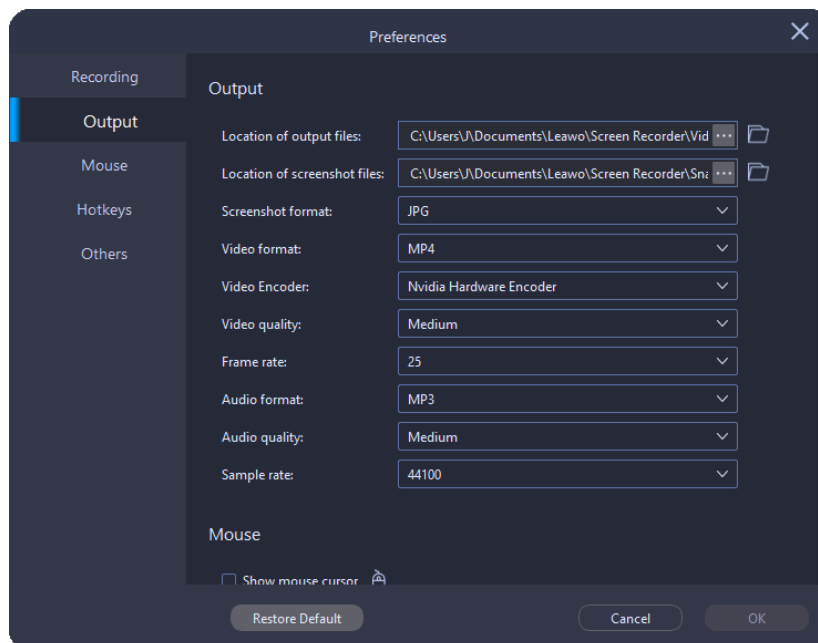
Preferences

Recording
Output
Mouse
Hotkeys
Others

Output

Location of output files: C:\Users\J\Documents\Leawo\Screen Recorder\Vid ...
Location of screenshot files: C:\Users\J\Documents\Leawo\Screen Recorder\Sna ...
Screenshot format: JPG
Video format: MP4
Video Encoder: Nvidia Hardware Encoder
Video quality: Medium
Frame rate: 25
Audio format: MP3
Audio quality: Medium
Sample rate: 44100

Mouse

Show mouse cursor

Restore Default
Cancel
OK